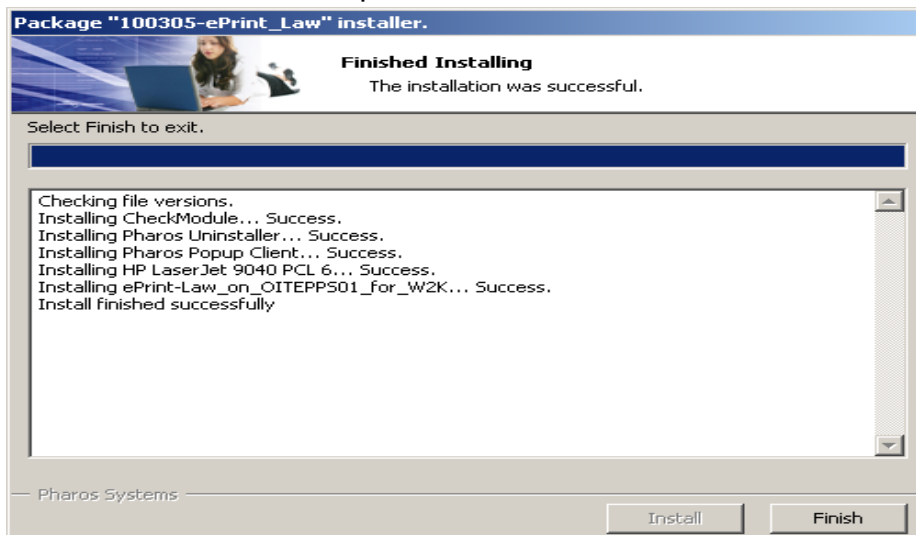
Package "100305-ePrint_Law" installer.

Finished Installing

The installation was successful.

Select Finish to exit.

Checking file versions.
Installing CheckModule... Success.
Installing Pharos Uninstaller... Success.
Installing Pharos Popup Client... Success.
Installing HP LaserJet 9040 PCL 6... Success.
Installing ePrint-Law_on_OITEPPS01_for_W2K... Success.
Install finished successfully

Pharos Systems

Install

Finish